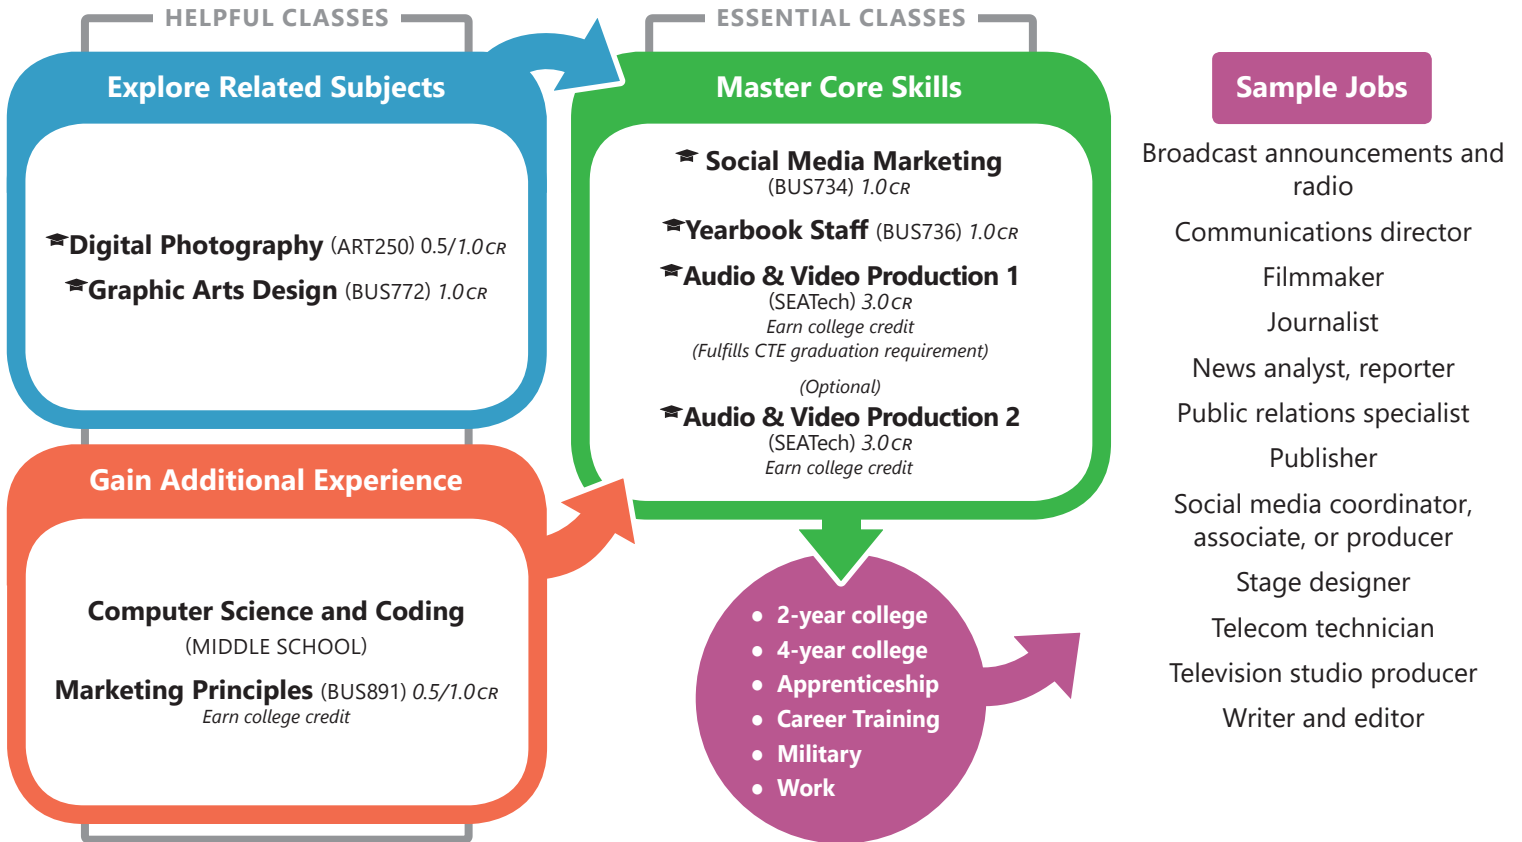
HELPFUL CLASSES

Explore Related Subjects

Digital Photography (ART250) 0.5/1.0 CR

Graphic Arts Design (BUS772) 1.0 CR

Gain Additional Experience

Computer Science and Coding (MIDDLE SCHOOL)

Marketing Principles (BUS891) 0.5/1.0 CR
Earn college credit

ESSENTIAL CLASSES

Master Core Skills

Social Media Marketing (BUS734) 1.0 CR

Yearbook Staff (BUS736) 1.0 CR

Audio & Video Production 1 (SEATech) 3.0 CR
Earn college credit
(Fulfills CTE graduation requirement)

(Optional)
Audio & Video Production 2 (SEATech) 3.0 CR
Earn college credit

- 2-year college
- 4-year college
- Apprenticeship
- Career Training
- Military
- Work

Sample Jobs

Broadcast announcements and radio

Communications director

Filmmaker

Journalist

News analyst, reporter

Public relations specialist

Publisher

Social media coordinator, associate, or producer

Stage designer

Telecom technician

Television studio producer

Writer and editor